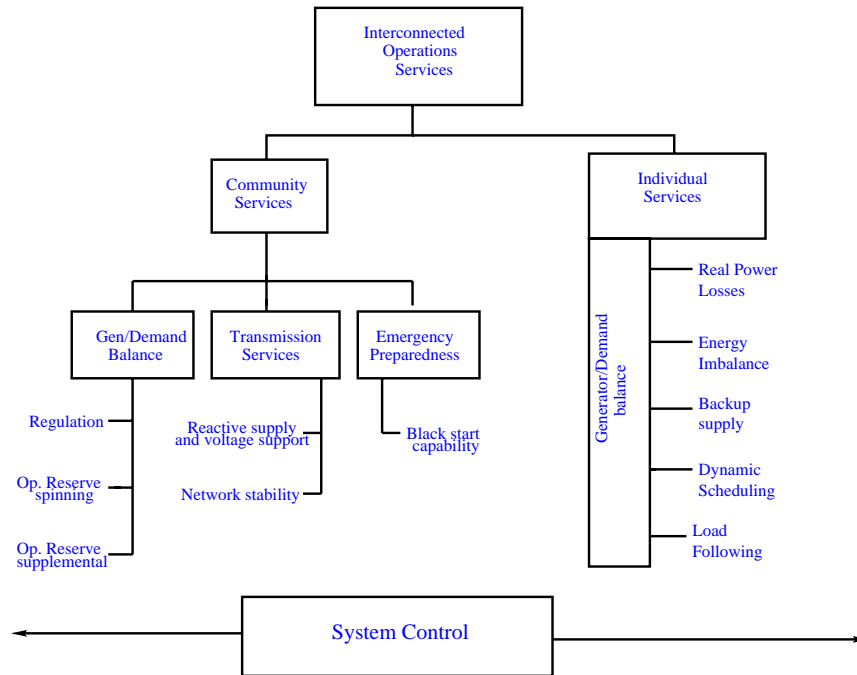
Interconnected Operations Services

Community Services

Individual Services

Gen/Demand Balance

Transmission Services

Emergency Preparedness

Regulation

Op. Reserve spinning

Op. Reserve supplemental

Reactive supply and voltage support

Network stability

Black start capability

Generator/Demand balance

Real Power Losses

Energy Imbalance

Backup supply

Dynamic Scheduling

Load Following

System Control